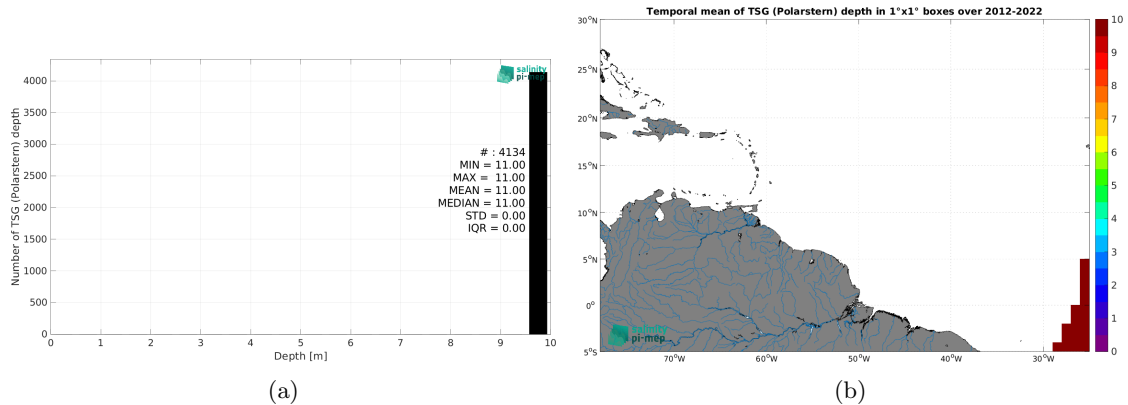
salinity
pi-mep

Number of TSG (Polarstern) depth

4000
3500
3000
2500
2000
1500
1000
500
0

# : 4134
MIN = 11.00
MAX = 11.00
MEAN = 11.00
MEDIAN = 11.00
STD = 0.00
IQR = 0.00

0 1 2 3 4 5 6 7 8 9 10
Depth [m]

(a)

Temporal mean of TSG (Polarstern) depth in 1°x1° boxes over 2012-2022

30°N
25°N
20°N
15°N
10°N
5°N
0°
5°S

salinity
pi-mep

70°W 60°W 50°W 40°W 30°W

10
9
8
7
6
5
4
3
2
1
0

(b)